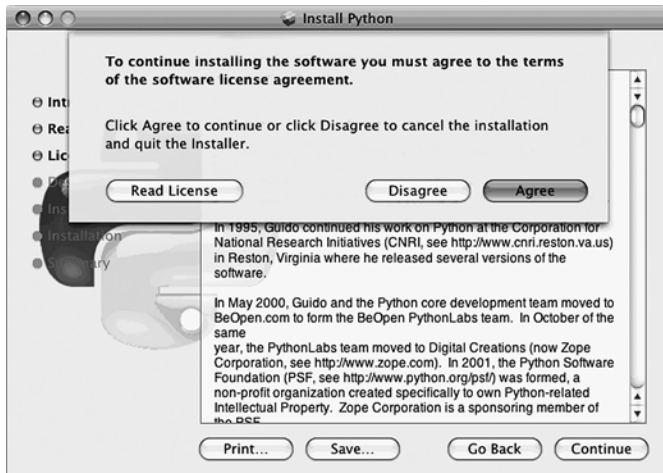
Install Python

To continue installing the software you must agree to the terms of the software license agreement.

Click Agree to continue or click Disagree to cancel the installation and quit the Installer.

Read License

Disagree

Agree

Int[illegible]

Rea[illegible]

Lic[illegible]

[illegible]

Ins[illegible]

Installation

S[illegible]ary

In 1995, Guido continued his work on Python at the Corporation for National Research Initiatives (CNRI, see http://www.cnri.reston.va.us) in Reston, Virginia where he released several versions of the software.

In May 2000, Guido and the Python core development team moved to BeOpen.com to form the BeOpen PythonLabs team. In October of the same year, the PythonLabs team moved to Digital Creations (now Zope Corporation, see http://www.zope.com). In 2001, the Python Software Foundation (PSF, see http://www.python.org/psf/) was formed, a non-profit organization created specifically to own Python-related Intellectual Property. Zope Corporation is a sponsoring member of the PSF.

Print...

Save...

Go Back

Continue